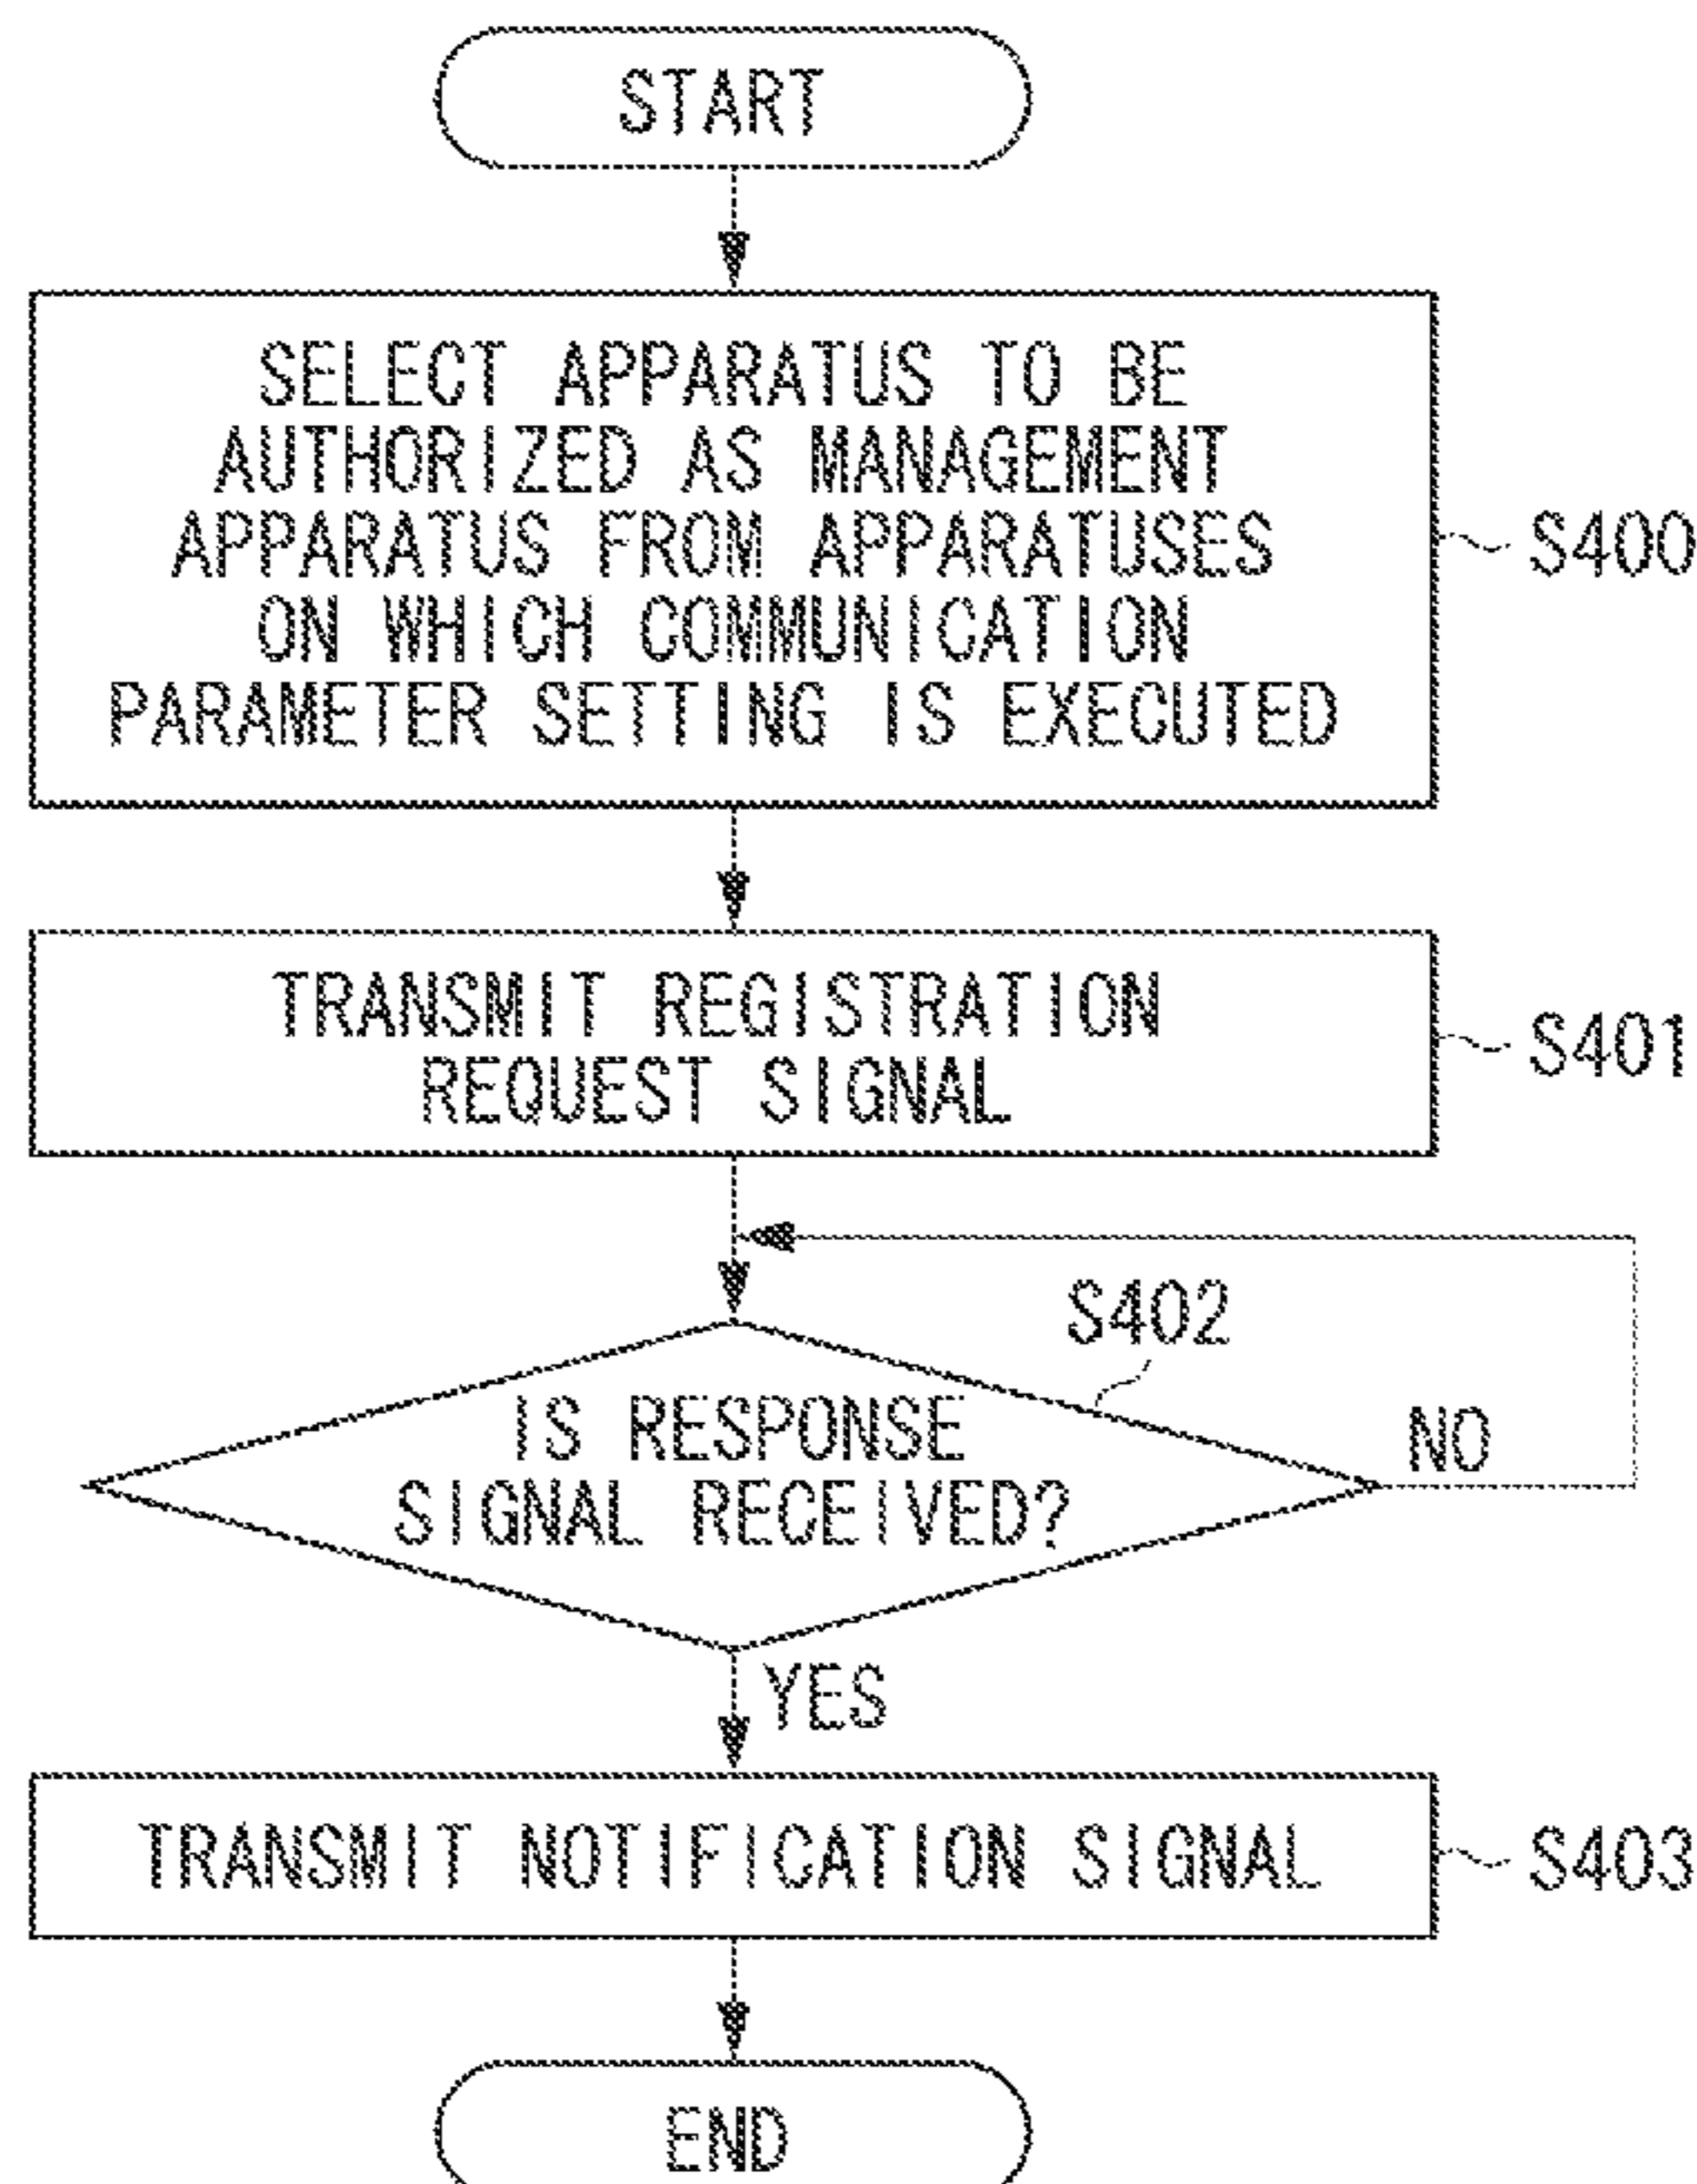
START

SELECT APPARATUS TO BE AUTHORIZED AS MANAGEMENT APPARATUS FROM APPARATUSES ON WHICH COMMUNICATION PARAMETER SETTING IS EXECUTED

S400

TRANSMIT REGISTRATION REQUEST SIGNAL

S401

S402

IS RESPONSE SIGNAL RECEIVED?

NO

YES

TRANSMIT NOTIFICATION SIGNAL

S403

END